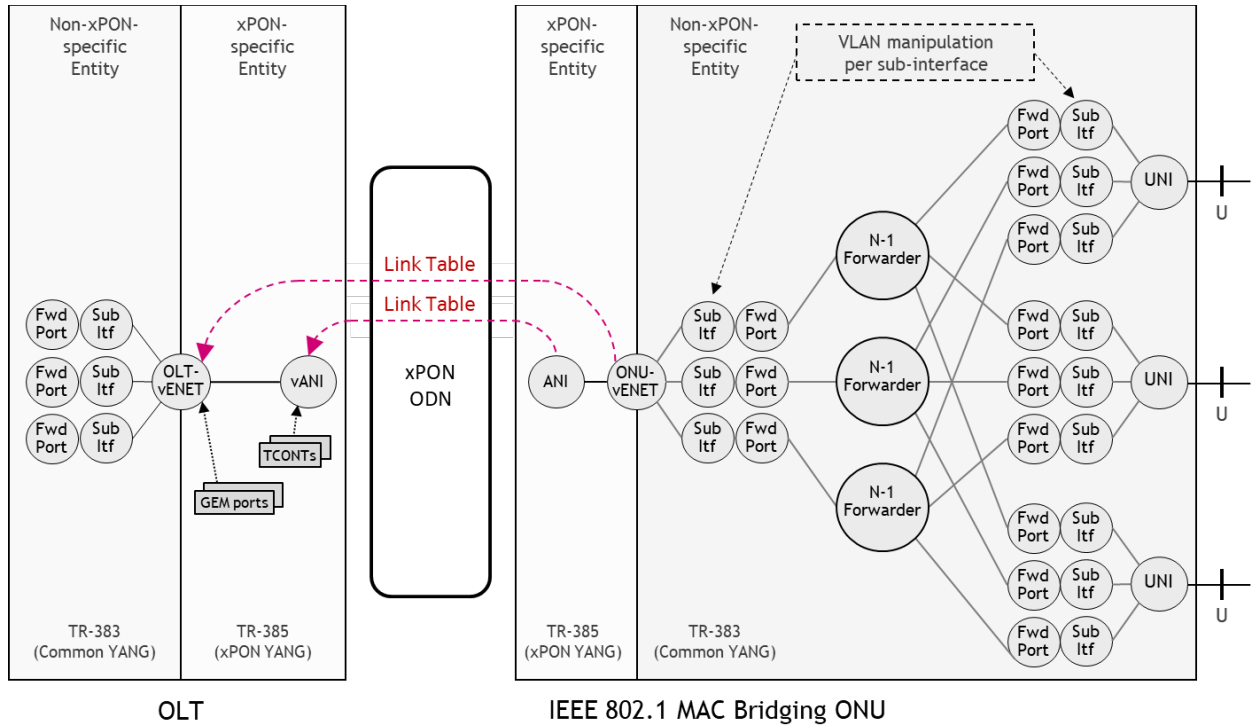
Non-xPON-specific Entity

xPON-specific Entity

Fwd Port Sub Itf
Fwd Port Sub Itf
Fwd Port Sub Itf

OLT-vENET

vANI

TCONTs

GEM ports

TR-383 (Common YANG)

TR-385 (xPON YANG)

OLT

Link Table
Link Table

xPON ODN

xPON-specific Entity

Non-xPON-specific Entity

VLAN manipulation per sub-interface

ANI

ONU-vENET

Sub Itf Fwd Port
Sub Itf Fwd Port
Sub Itf Fwd Port

N-1 Forwarder
N-1 Forwarder
N-1 Forwarder

Fwd Port Sub Itf
Fwd Port Sub Itf
Fwd Port Sub Itf
UNI
U

Fwd Port Sub Itf
Fwd Port Sub Itf
Fwd Port Sub Itf
UNI
U

Fwd Port Sub Itf
Fwd Port Sub Itf
Fwd Port Sub Itf
UNI
U

TR-385 (xPON YANG)

TR-383 (Common YANG)

IEEE 802.1 MAC Bridging ONU